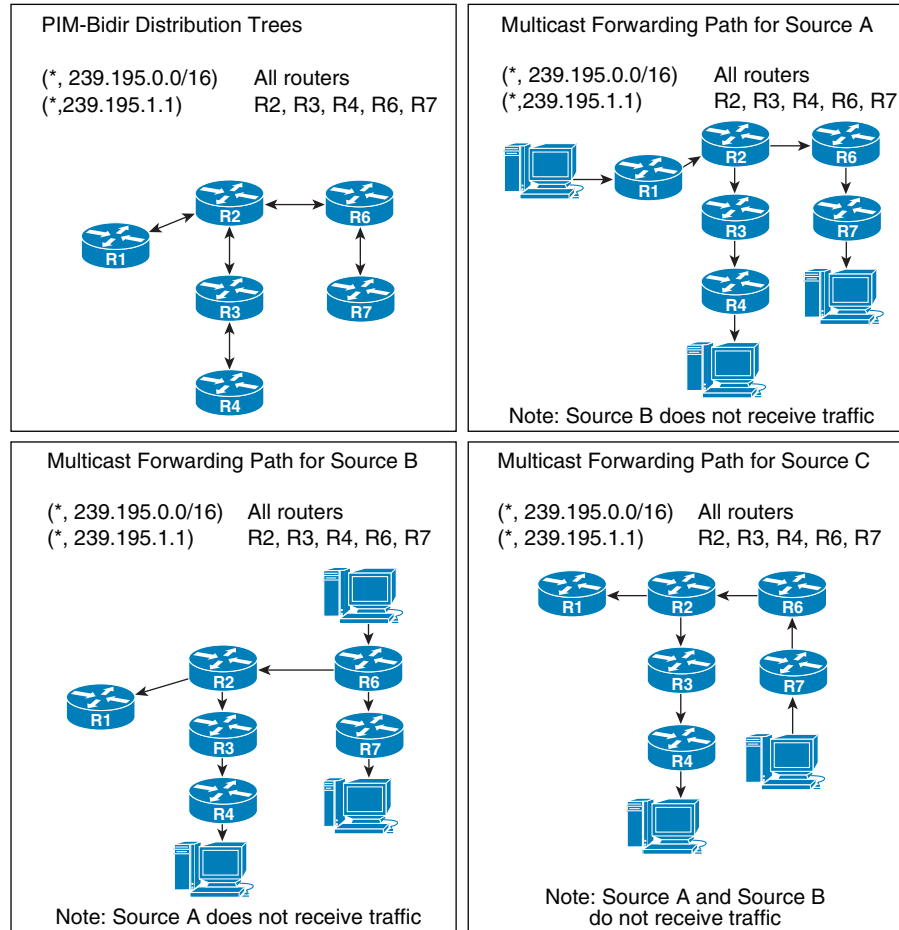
PIM-Bidir Distribution Trees

(*, 239.195.0.0/16) All routers
(*,239.195.1.1) R2, R3, R4, R6, R7

R1
R2
R6
R3
R7
R4

Multicast Forwarding Path for Source A

(*, 239.195.0.0/16) All routers
(*,239.195.1.1) R2, R3, R4, R6, R7

R1
R2
R6
R3
R7
R4

Note: Source B does not receive traffic

Multicast Forwarding Path for Source B

(*, 239.195.0.0/16) All routers
(*, 239.195.1.1) R2, R3, R4, R6, R7

R2
R6
R1
R3
R7
R4

Note: Source A does not receive traffic

Multicast Forwarding Path for Source C

(*, 239.195.0.0/16) All routers
(*, 239.195.1.1) R2, R3, R4, R6, R7

R1
R2
R6
R3
R7
R4

Note: Source A and Source B do not receive traffic